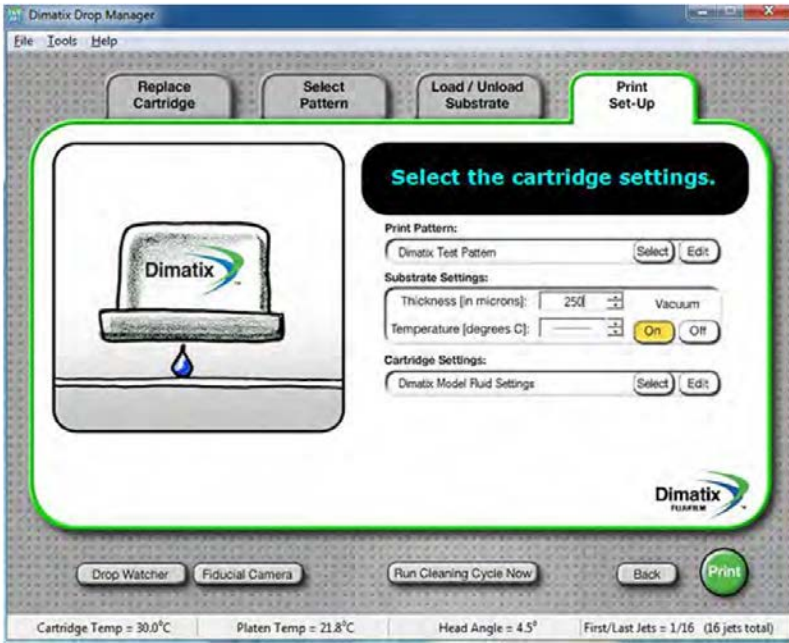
Dimatix Drop Manager

File Tools Help

Replace Cartridge

Select Pattern

Load / Unload Substrate

Print Set-Up

Select the cartridge settings.

Dimatix

Print Pattern:

Dimatix Test Pattern

Select

Edit

Substrate Settings:

Thickness [in microns]:

250

Vacuum

Temperature [degrees C]:

On

Off

Cartridge Settings:

Dimatix Model Fluid Settings

Select

Edit

Dimatix

FUJIFILM

Drop Watcher

Fiducial Camera

Run Cleaning Cycle Now

Back

Print

Cartridge Temp = 30.0°C

Platen Temp = 21.8°C

Head Angle = 4.5°

First/Last Jets = 1/16 (16 jets total)